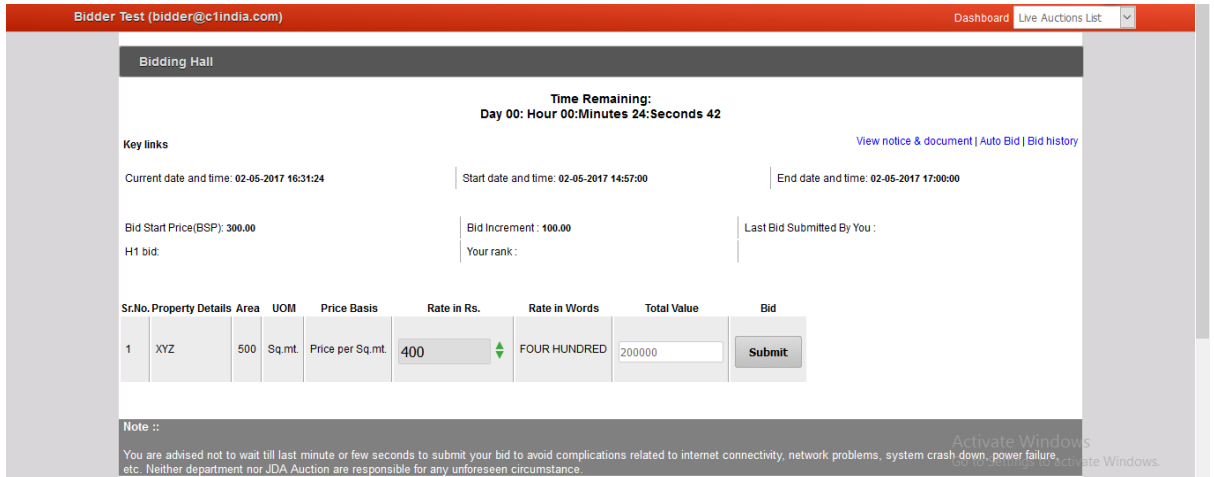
Bidder Test (bidder@c1india.com)

Dashboard Live Auctions List

Bidding Hall

Time Remaining:
Day 00: Hour 00:Minutes 24:Seconds 42

Key links

View notice & document | Auto Bid | Bid history

Current date and time: 02-05-2017 16:31:24

Start date and time: 02-05-2017 14:57:00

End date and time: 02-05-2017 17:00:00

Bid Start Price(BSP): 300.00

Bid Increment : 100.00

Last Bid Submitted By You :

H1 bid:

Your rank :

| Sr.No. | Property Details | Area | UOM | Price Basis | Rate in Rs. | Rate in Words | Total Value | Bid |
|---|---|---|---|---|---|---|---|---|
| 1 | XYZ | 500 | Sq.mt. | Price per Sq.mt. | 400 | FOUR HUNDRED | 200000 | Submit |

Note ::

You are advised not to wait till last minute or few seconds to submit your bid to avoid complications related to internet connectivity, network problems, system crash down, power failure, etc. Neither department nor JDA Auction are responsible for any unforeseen circumstance.

Activate Windows
Go to Settings to activate Windows.